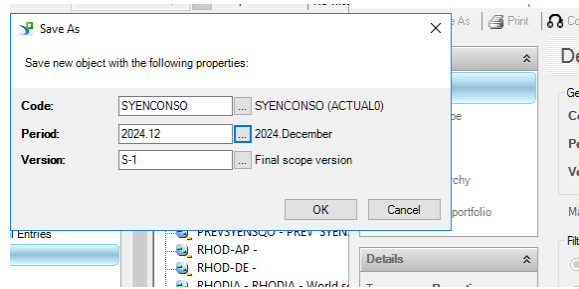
Save As

Save new object with the following properties:

Code: SYENCONSO ... SYENCONSO (ACTUAL0)
Period: 2024.12 ... 2024.December
Version: S-1 ... Final scope version

OK Cancel

e As Print Co

De

Ge

Co

Pe

Ve

Ma

Filt

pe

chy

portfolio

Details

l Entries

PREVSYENSQO - PREV SYEN

RHOD-AP -

RHOD-DE -

RHODIA - RHODIA - World s